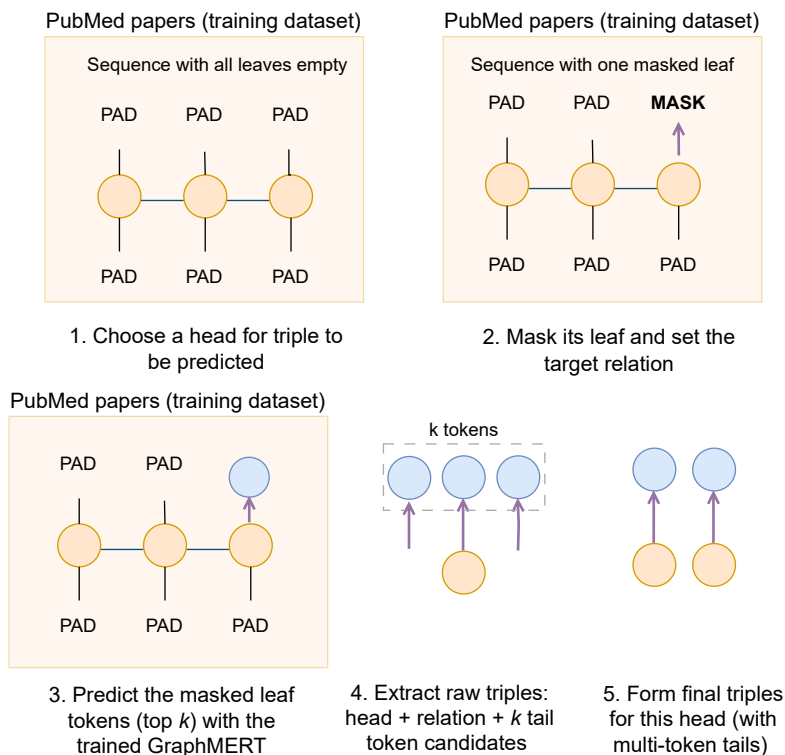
PubMed papers (training dataset)

Sequence with all leaves empty

PAD PAD PAD

PAD PAD PAD

1. Choose a head for triple to be predicted

PubMed papers (training dataset)

Sequence with one masked leaf

PAD PAD MASK

PAD PAD PAD

2. Mask its leaf and set the target relation

PubMed papers (training dataset)

PAD PAD

PAD PAD PAD

3. Predict the masked leaf tokens (top $k$) with the trained GraphMERT

k tokens

4. Extract raw triples: head + relation + $k$ tail token candidates

5. Form final triples for this head (with multi-token tails)